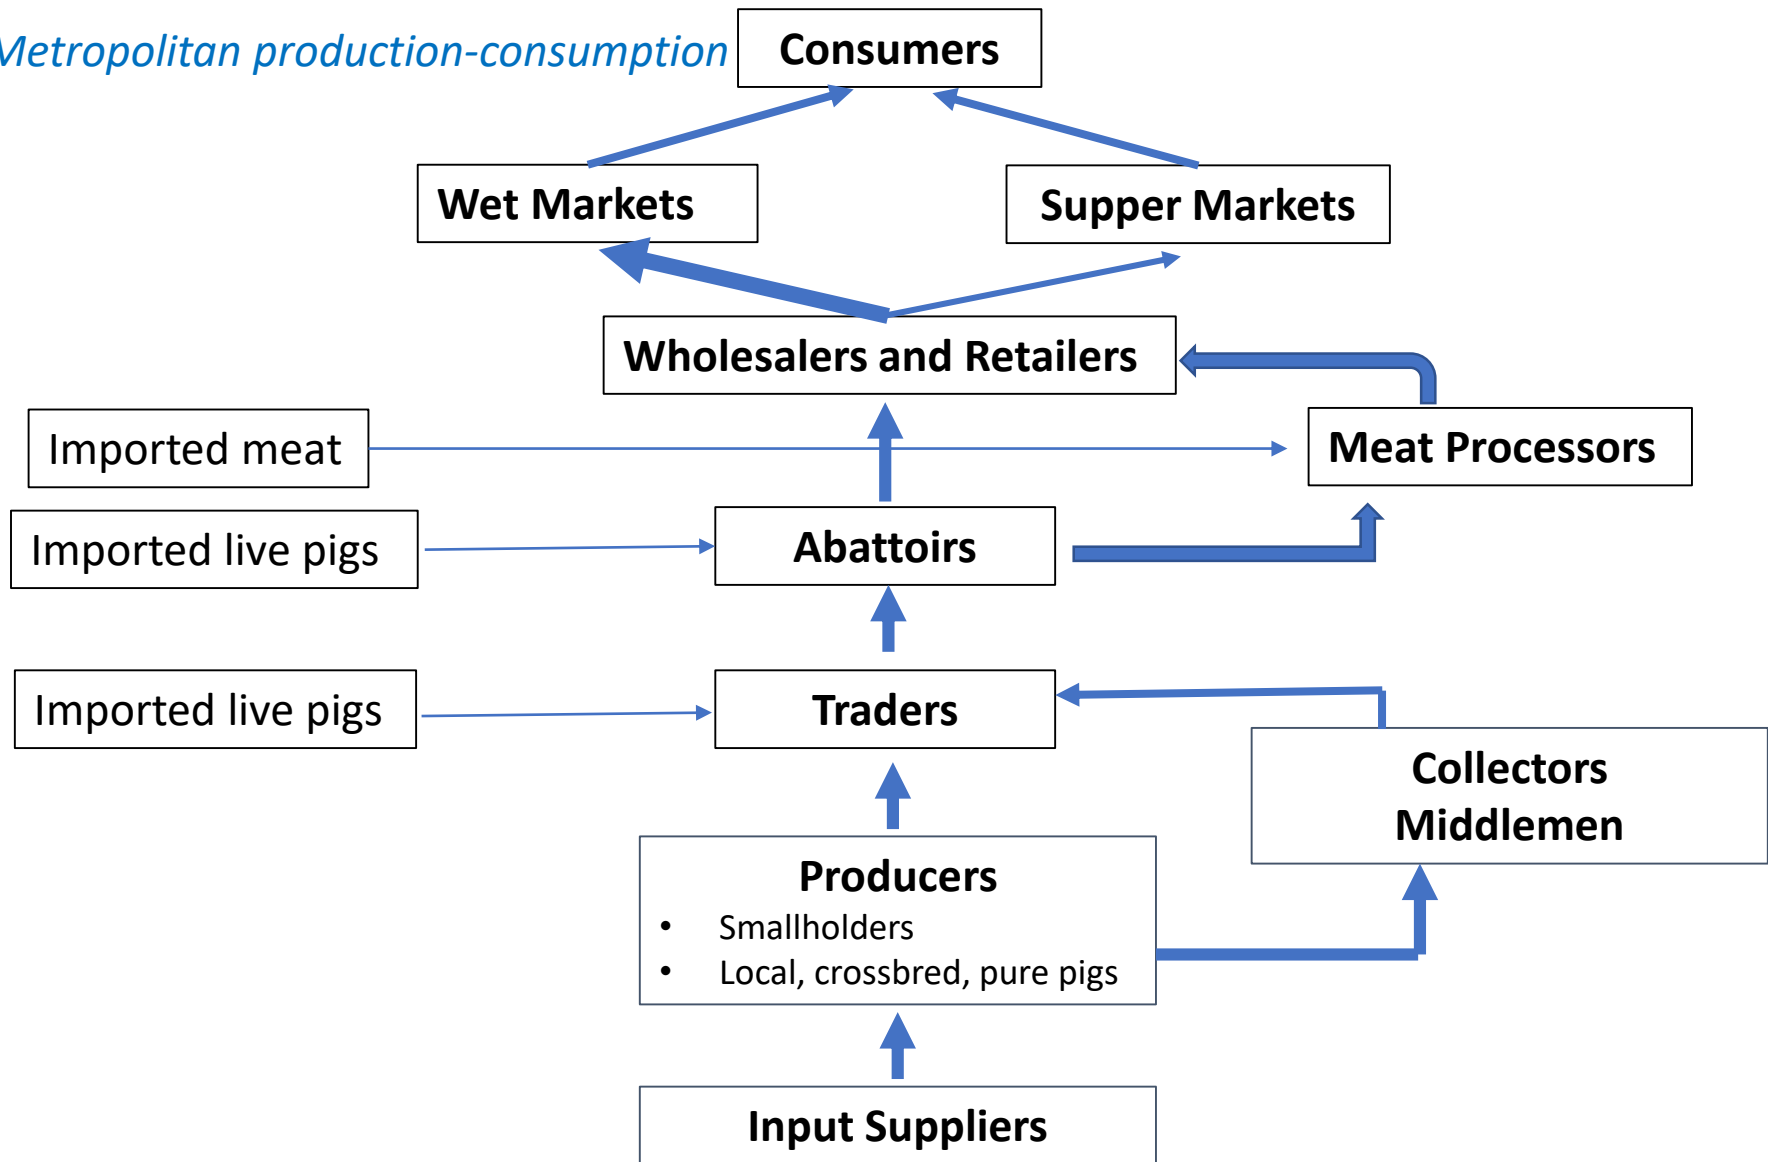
Metropolitan production-consumption

Consumers

Wet Markets

Supper Markets

Wholesalers and Retailers

Imported meat

Meat Processors

Imported live pigs

Abattoirs

Imported live pigs

Traders

Collectors
Middlemen

Producers
• Smallholders
• Local, crossbred, pure pigs

Input Suppliers